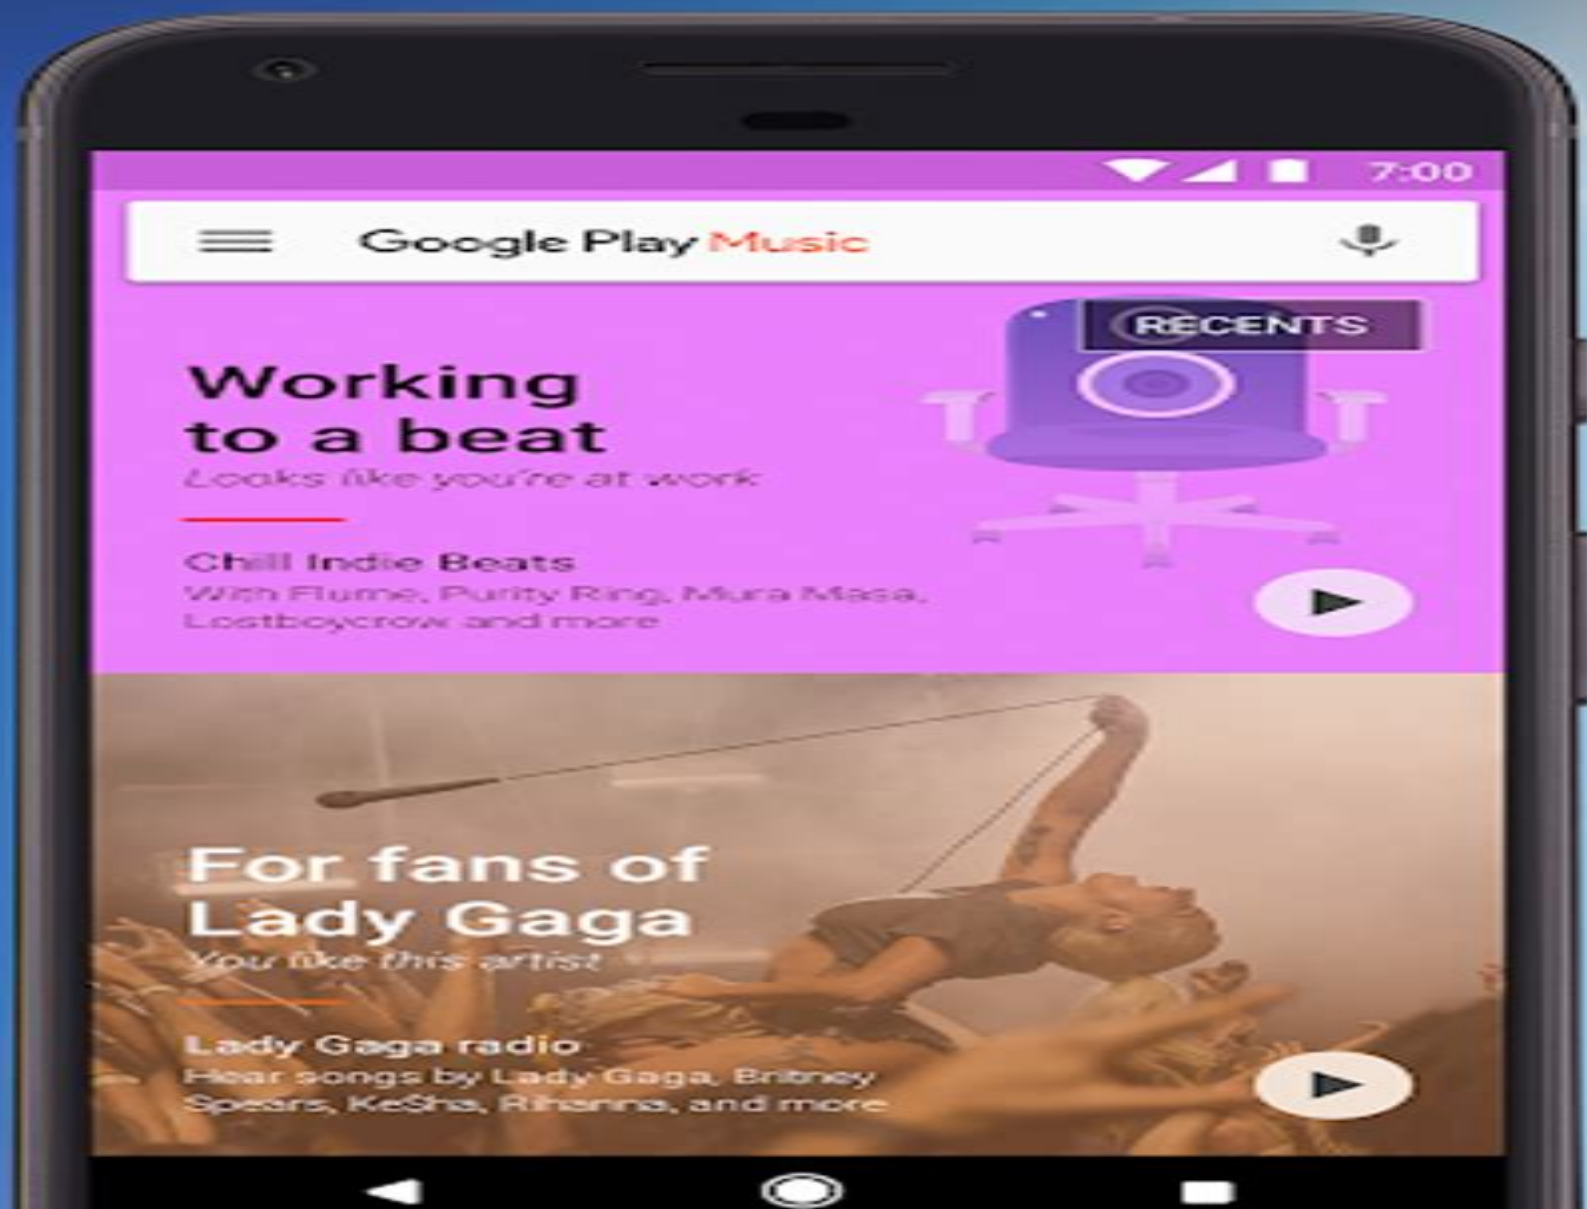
7:00

Google Play Music

RECENTS

Working to a beat
Looks like you're at work

Chill Indie Beats
With Flume, Purity Ring, Mura Masa, Lostboycrow and more

For fans of Lady Gaga
You like this artist

Lady Gaga radio
Hear songs by Lady Gaga, Britney Spears, KeSha, Rihanna, and more